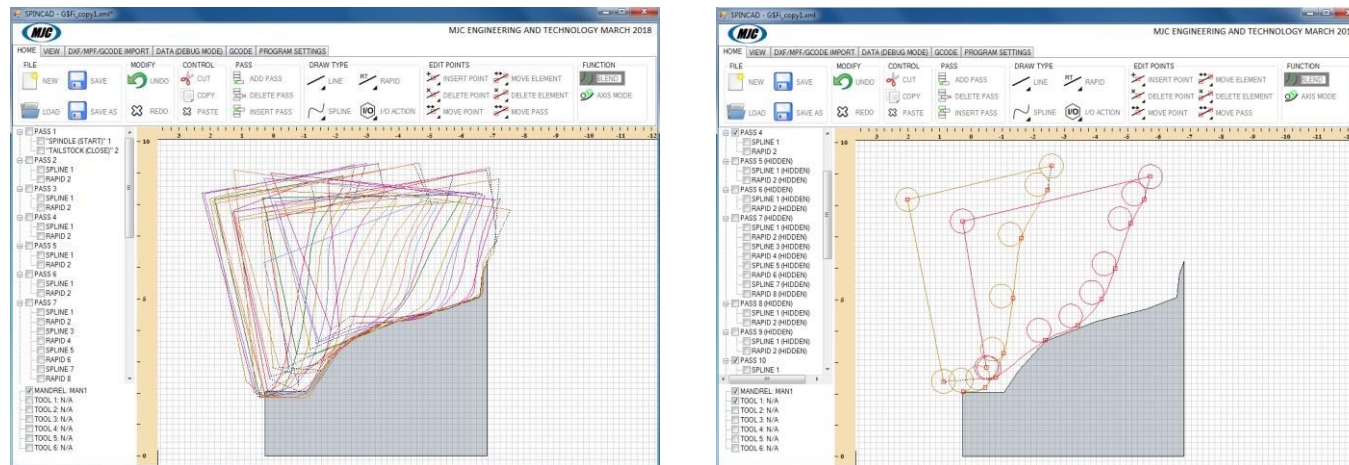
SPINCAD - G$Fi_copy1.xml

MJC

MJC ENGINEERING AND TECHNOLOGY MARCH 2018

HOME VIEW DXF/MPF/GCODE IMPORT DATA (DEBUG MODE) GCODE PROGRAM SETTINGS

FILE
NEW SAVE
LOAD SAVE AS

MODIFY
UNDO
REDO

CONTROL
CUT
COPY
PASTE

PASS
ADD PASS
DELETE PASS
INSERT PASS

DRAW TYPE
LINE RAPID
SPLINE I/O ACTION

EDIT POINTS
INSERT POINT MOVE ELEMENT
DELETE POINT DELETE ELEMENT
MOVE POINT MOVE PASS

FUNCTION
BLEND
AXIS MODE

PASS 1
"SPINDLE (START)" 1
"TAILSTOCK (CLOSE)" 2
PASS 2
SPLINE 1
RAPID 2
PASS 3
SPLINE 1
RAPID 2
PASS 4
SPLINE 1
RAPID 2
PASS 5
SPLINE 1
RAPID 2
PASS 6
SPLINE 1
RAPID 2
PASS 7
SPLINE 1
RAPID 2
SPLINE 3
RAPID 4
SPLINE 5
RAPID 6
SPLINE 7
RAPID 8
MANDREL: MAN1
TOOL 1: N/A
TOOL 2: N/A
TOOL 3: N/A
TOOL 4: N/A
TOOL 5: N/A
TOOL 6: N/A

SPINCAD - G$Fi_copy1.xml

MJC

MJC ENGINEERING AND TECHNOLOGY MARCH 2018

HOME VIEW DXF/MPF/GCODE IMPORT DATA (DEBUG MODE) GCODE PROGRAM SETTINGS

FILE
NEW SAVE
LOAD SAVE AS

MODIFY
UNDO
REDO

CONTROL
CUT
COPY
PASTE

PASS
ADD PASS
DELETE PASS
INSERT PASS

DRAW TYPE
LINE RAPID
SPLINE I/O ACTION

EDIT POINTS
INSERT POINT MOVE ELEMENT
DELETE POINT DELETE ELEMENT
MOVE POINT MOVE PASS

FUNCTION
BLEND
AXIS MODE

PASS 4
SPLINE 1
RAPID 2
PASS 5 (HIDDEN)
SPLINE 1 (HIDDEN)
RAPID 2 (HIDDEN)
PASS 6 (HIDDEN)
SPLINE 1 (HIDDEN)
RAPID 2 (HIDDEN)
PASS 7 (HIDDEN)
SPLINE 1 (HIDDEN)
RAPID 2 (HIDDEN)
SPLINE 3 (HIDDEN)
RAPID 4 (HIDDEN)
SPLINE 5 (HIDDEN)
RAPID 6 (HIDDEN)
SPLINE 7 (HIDDEN)
RAPID 8 (HIDDEN)
PASS 8 (HIDDEN)
SPLINE 1 (HIDDEN)
RAPID 2 (HIDDEN)
PASS 9 (HIDDEN)
SPLINE 1 (HIDDEN)
RAPID 2 (HIDDEN)
PASS 10
SPLINE 1
MANDREL: MAN1
TOOL 1: N/A
TOOL 2: N/A
TOOL 3: N/A
TOOL 4: N/A
TOOL 5: N/A
TOOL 6: N/A